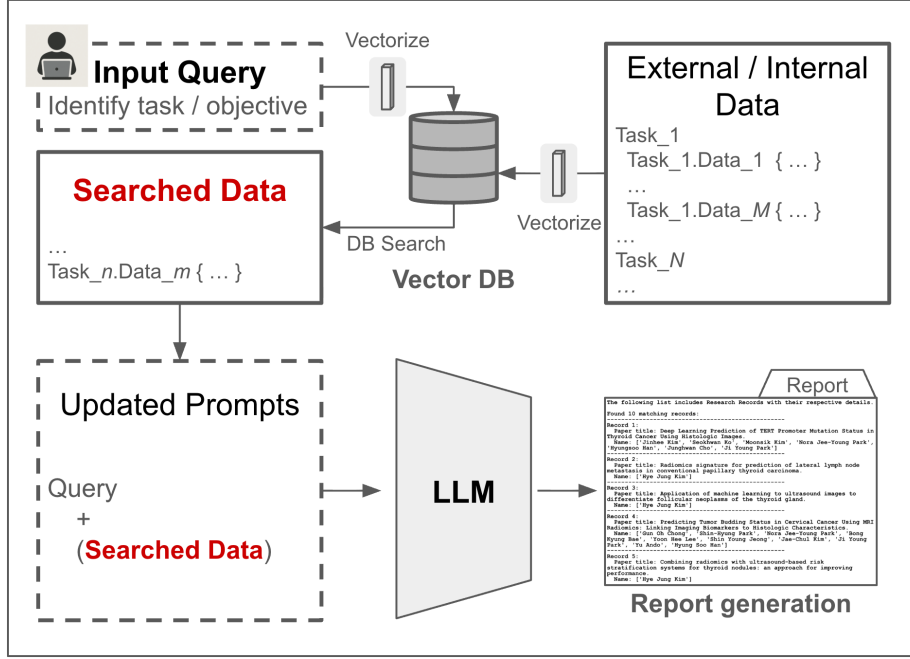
Input Query
Identify task / objective

Vectorize

External / Internal Data
Task_1
Task_1.Data_1 { … }
…
Task_1.Data_$M$ { … }
…
Task_$N$
…

Vectorize

Searched Data
…
Task_$n$.Data_$m$ { … }

DB Search

Vector DB

Updated Prompts

Query
+
(Searched Data)

LLM

Report

The following list includes Research Records with their respective details.

Found 10 matching records:

Record 1:
Paper title: Deep Learning Prediction of TERT Promoter Mutation Status in Thyroid Cancer Using Histologic Images.
Name: ['Jinhee Kim', 'Seokhwan Ko', 'Moonsik Kim', 'Nora Jee-Young Park', 'Hyungsoo Han', 'Junghwan Cho', 'Ji Young Park']

Record 2:
Paper title: Radiomics signature for prediction of lateral lymph node metastasis in conventional papillary thyroid carcinoma.
Name: ['Hye Jung Kim']

Record 3:
Paper title: Application of machine learning to ultrasound images to differentiate follicular neoplasms of the thyroid gland.
Name: ['Hye Jung Kim']

Record 4:
Paper title: Predicting Tumor Budding Status in Cervical Cancer Using MRI Radiomics: Linking Imaging Biomarkers to Histologic Characteristics.
Name: ['Gun Oh Chong', 'Shin-Hyung Park', 'Nora Jee-Young Park', 'Bong Kyung Bae', 'Yoon Hee Lee', 'Shin Young Jeong', 'Jae-Chul Kim', 'Ji Young Park', 'Yu Ando', 'Hyung Soo Han']

Record 5:
Paper title: Combining radiomics with ultrasound-based risk stratification systems for thyroid nodules: an approach for improving performance.
Name: ['Hye Jung Kim']

Report generation